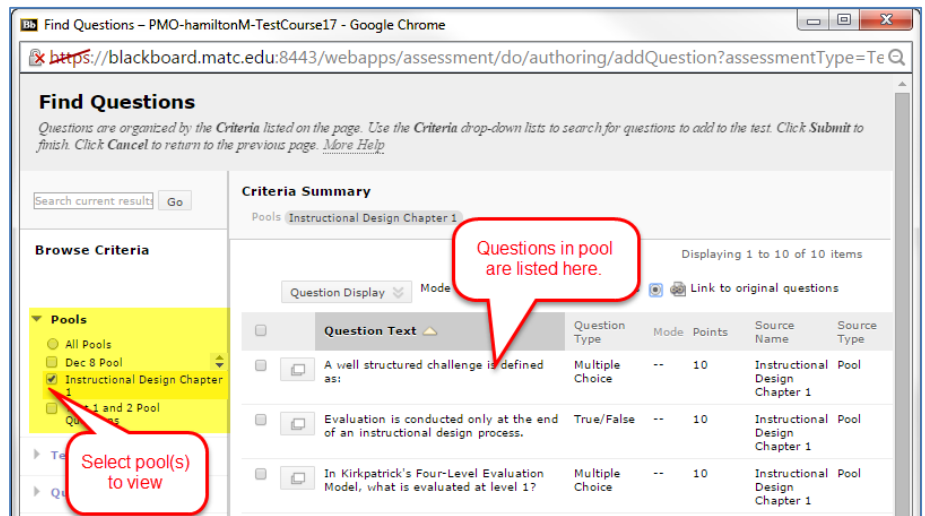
Bb Find Questions – PMO-hamiltonM-TestCourse17 - Google Chrome

https://blackboard.matc.edu:8443/webapps/assessment/do/authoring/addQuestion?assessmentType=Te

Find Questions

Questions are organized by the Criteria listed on the page. Use the Criteria drop-down lists to search for questions to add to the test. Click Submit to finish. Click Cancel to return to the previous page. More Help

Search current results Go

Browse Criteria

Pools
All Pools
Dec 8 Pool
Instructional Design Chapter
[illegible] 1 and 2 Pool Qu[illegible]

Te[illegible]

Qu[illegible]

Criteria Summary

Pools Instructional Design Chapter 1

Questions in pool are listed here.

Displaying 1 to 10 of 10 items

Question Display

Mode

Link to original questions

Select pool(s) to view

| | | Question Text | Question Type | Mode | Points | Source Name | Source Type |
|---|---|---|---|---|---|---|---|
| | | A well structured challenge is defined as: | Multiple Choice | -- | 10 | Instructional Design Chapter 1 | Pool |
| | | Evaluation is conducted only at the end of an instructional design process. | True/False | -- | 10 | Instructional Design Chapter 1 | Pool |
| | | In Kirkpatrick's Four-Level Evaluation Model, what is evaluated at level 1? | Multiple Choice | -- | 10 | Instructional Design Chapter 1 | Pool |